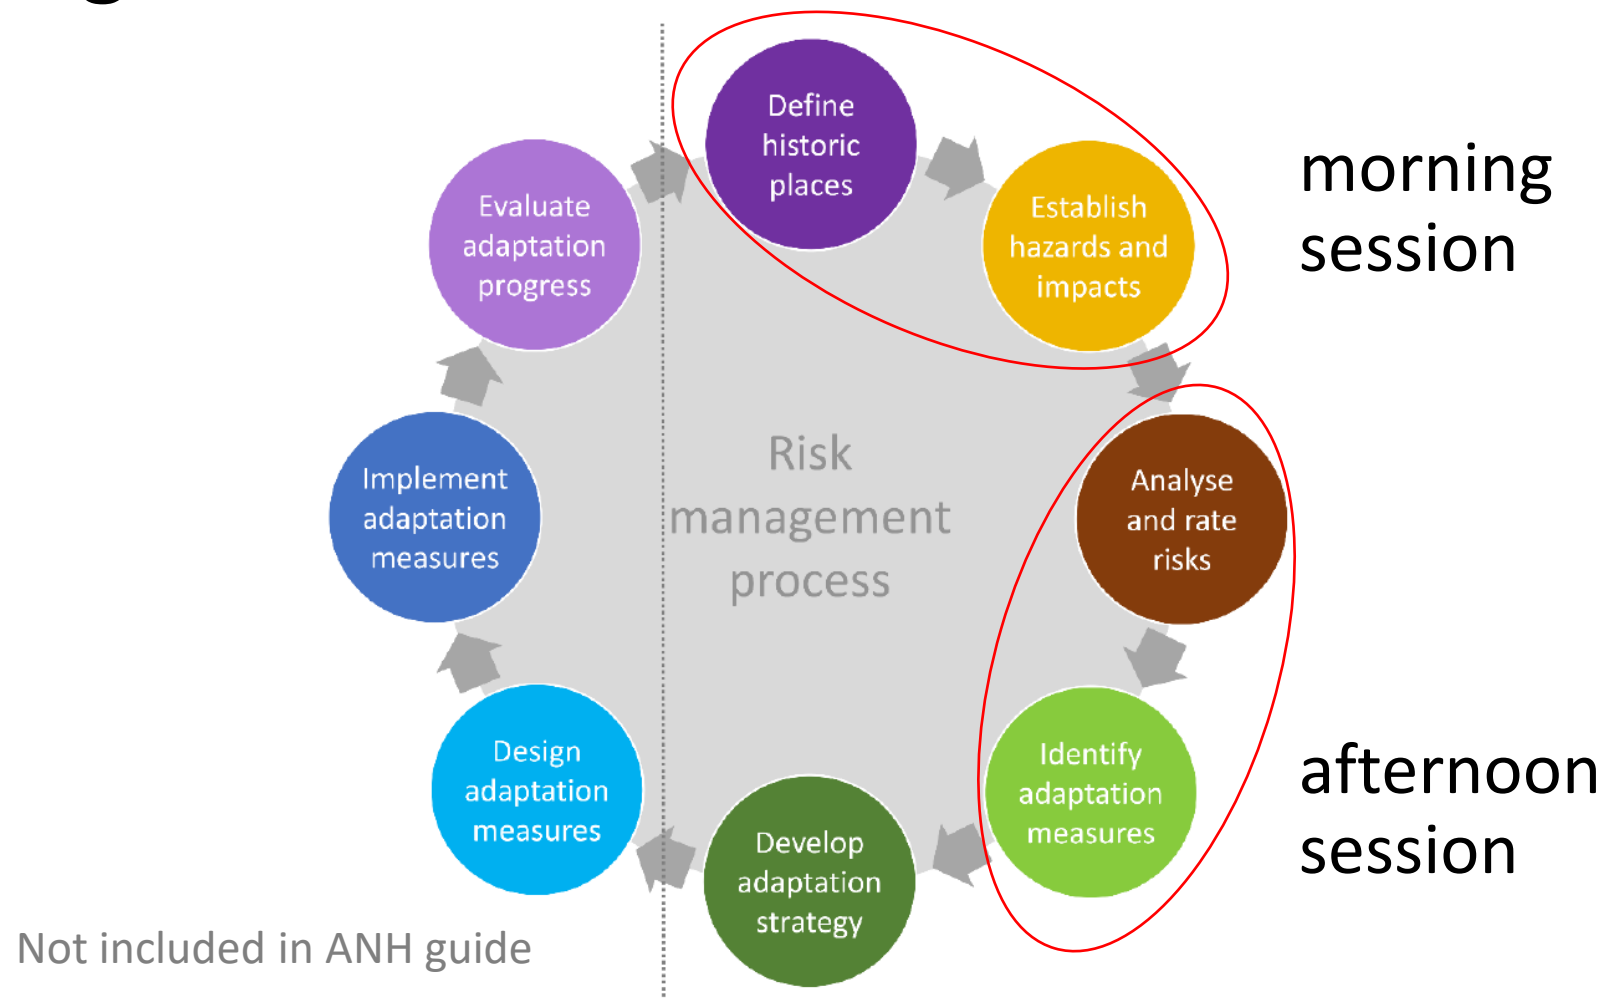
Define historic places

Establish hazards and impacts

morning session

Risk management process

Analyse and rate risks

Identify adaptation measures

afternoon session

Develop adaptation strategy

Design adaptation measures

Implement adaptation measures

Evaluate adaptation progress

Not included in ANH guide